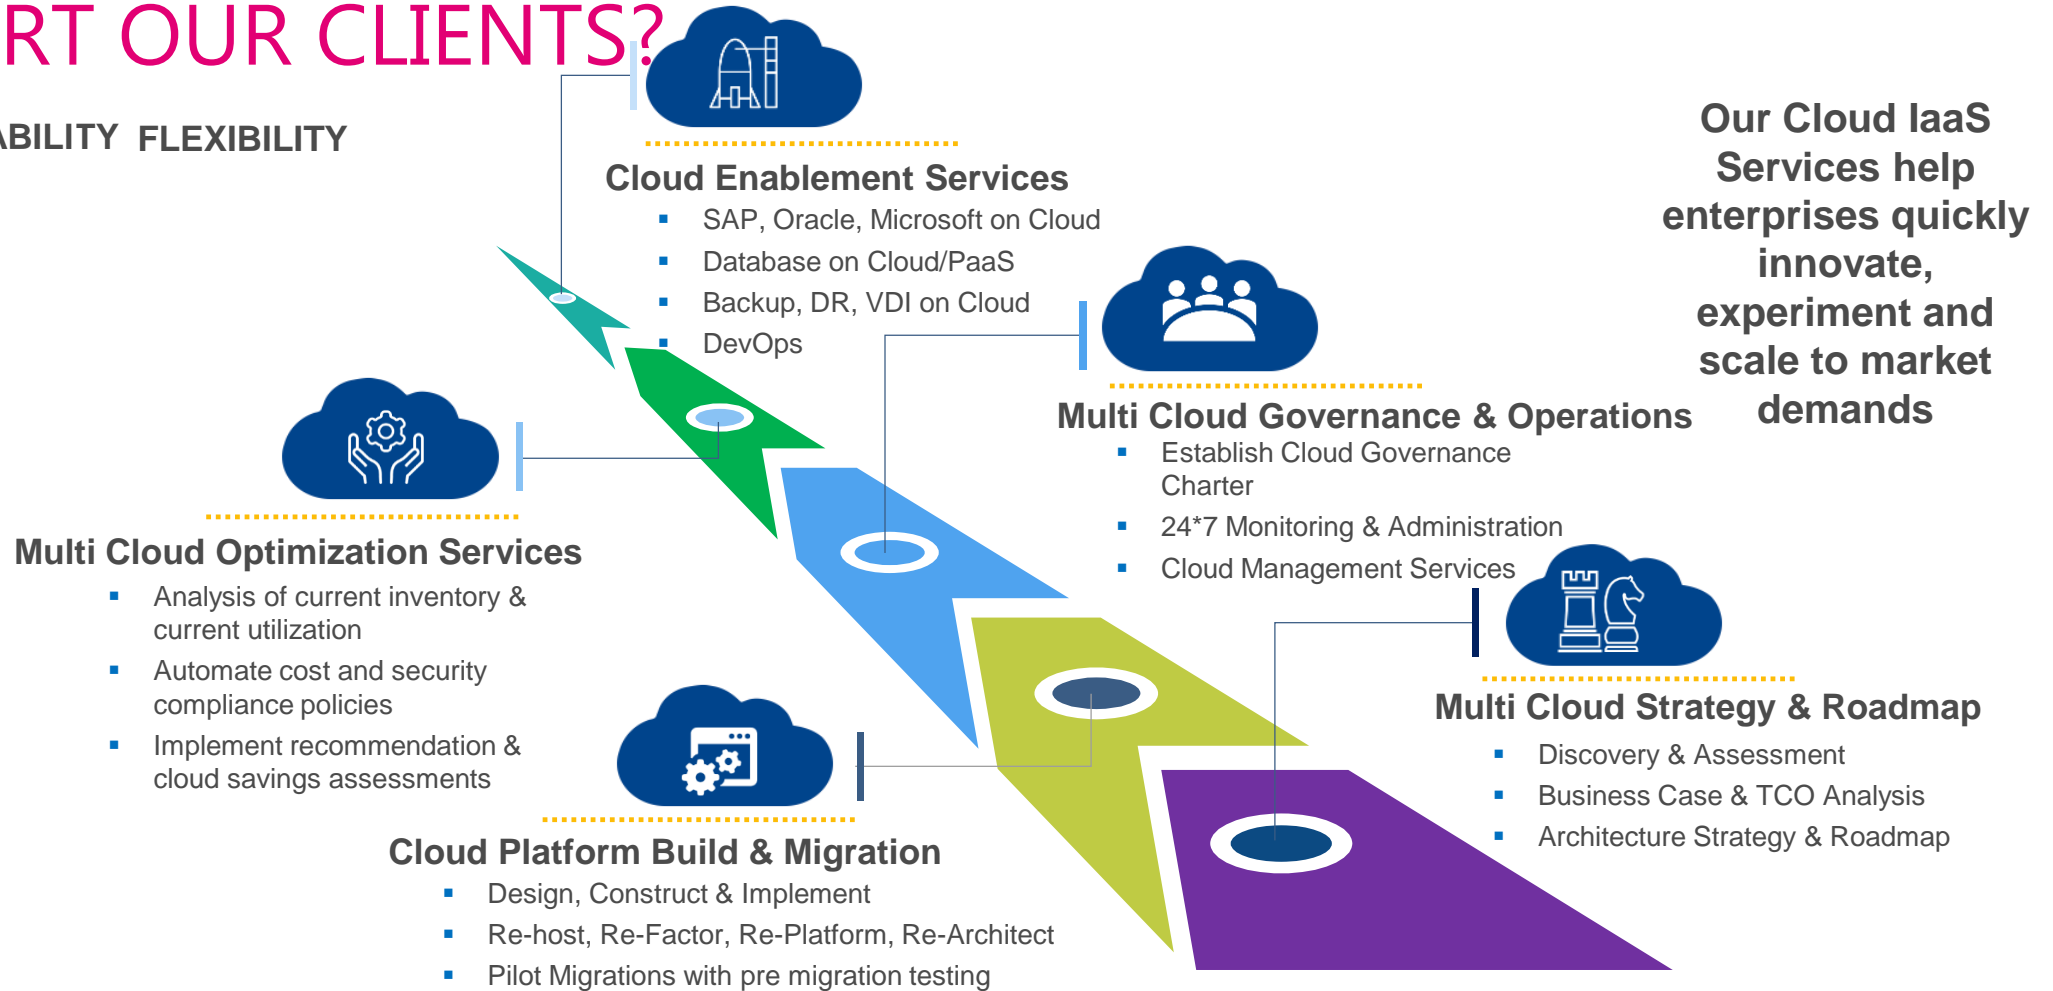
RT OUR CLIENTS?

ABILITY FLEXIBILITY

Cloud Enablement Services
- SAP, Oracle, Microsoft on Cloud
- Database on Cloud/PaaS
- Backup, DR, VDI on Cloud
- DevOps

Our Cloud IaaS Services help enterprises quickly innovate, experiment and scale to market demands

Multi Cloud Governance & Operations
- Establish Cloud Governance Charter
- 24*7 Monitoring & Administration
- Cloud Management Services

Multi Cloud Optimization Services
- Analysis of current inventory & current utilization
- Automate cost and security compliance policies
- Implement recommendation & cloud savings assessments

Multi Cloud Strategy & Roadmap
- Discovery & Assessment
- Business Case & TCO Analysis
- Architecture Strategy & Roadmap

Cloud Platform Build & Migration
- Design, Construct & Implement
- Re-host, Re-Factor, Re-Platform, Re-Architect
- Pilot Migrations with pre migration testing